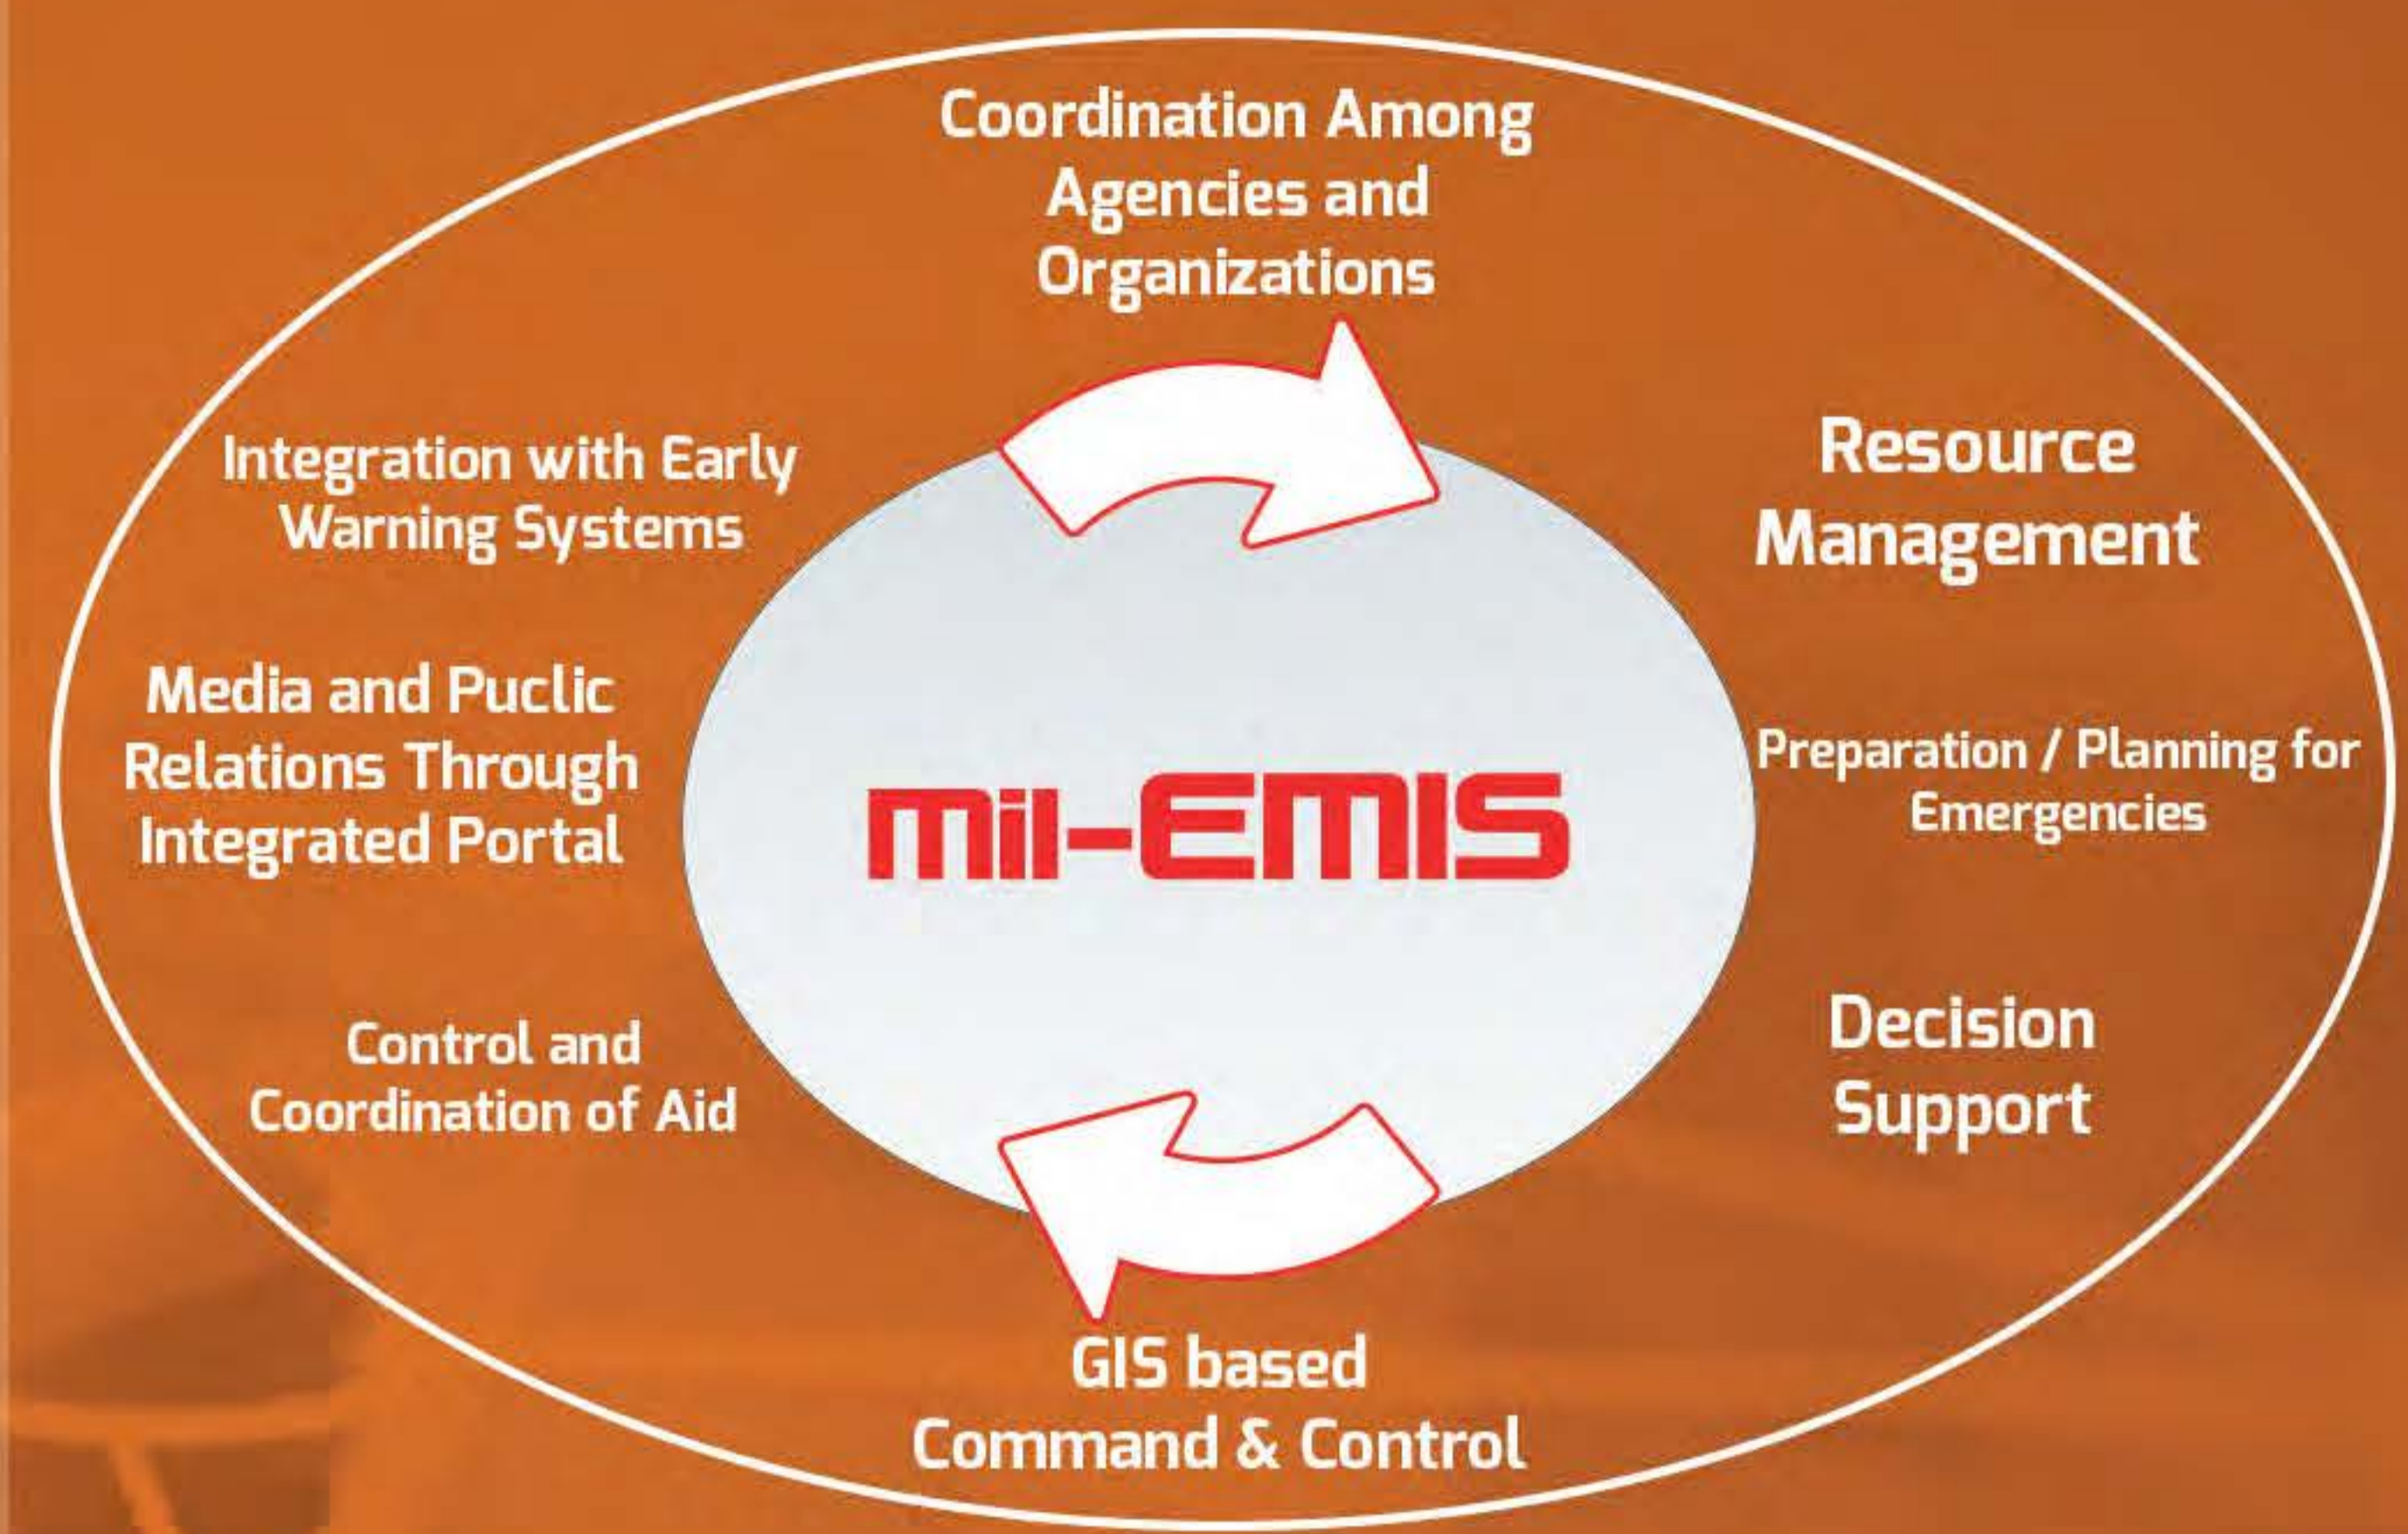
Coordination Among Agencies and Organizations

Integration with Early Warning Systems

Resource Management

Media and Puclic Relations Through Integrated Portal

MII-EMIS

Preparation / Planning for Emergencies

Control and Coordination of Aid

Decision Support

GIS based Command & Control